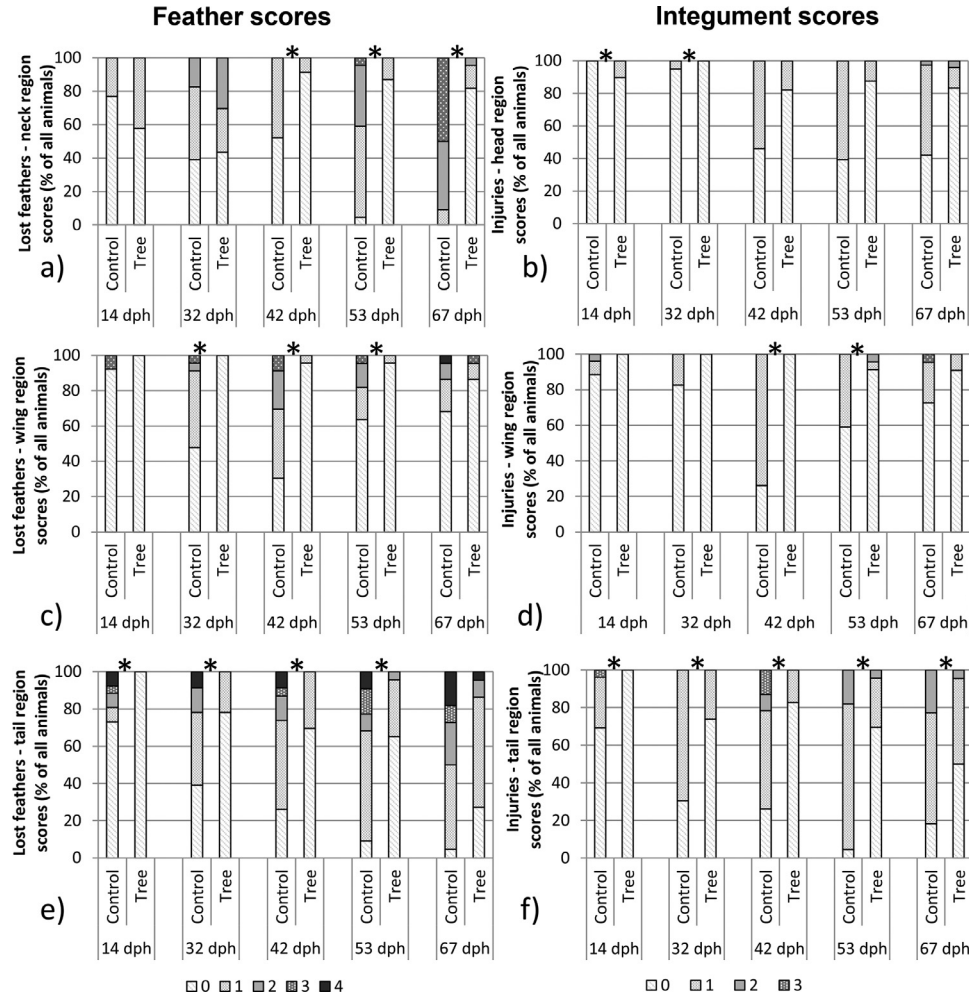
Feather scores

Integument scores

Lost feathers - neck region scores (% of all animals)

100
80
60
40
20
0

* * *

Control Tree Control Tree Control Tree Control Tree Control Tree

14 dph 32 dph 42 dph 53 dph 67 dph

a)

Injuries - head region scores (% of all animals)

100
80
60
40
20
0

* *

Control Tree Control Tree Control Tree Control Tree Control Tree

14 dph 32 dph 42 dph 53 dph 67 dph

b)

Lost feathers - wing region socres (% of all animals)

100
80
60
40
20
0

* * *

Control Tree Control Tree Control Tree Control Tree Control Tree

14 dph 32 dph 42 dph 53 dph 67 dph

c)

Injuries - wing region scores (% of all animals)

100
80
60
40
20
0

* *

Control Tree Control Tree Control Tree Control Tree Control Tree

14 dph 32 dph 42 dph 53 dph 67 dph

d)

Lost feathers - tail region scores (% of all animals)

100
80
60
40
20
0

* * * *

Control Tree Control Tree Control Tree Control Tree Control Tree

14 dph 32 dph 42 dph 53 dph 67 dph

e)

Injuries - tail region scores (% of all animals)

100
80
60
40
20
0

* * * * *

Control Tree Control Tree Control Tree Control Tree Control Tree

14 dph 32 dph 42 dph 53 dph 67 dph

f)

0 1 2 3 4

0 1 2 3